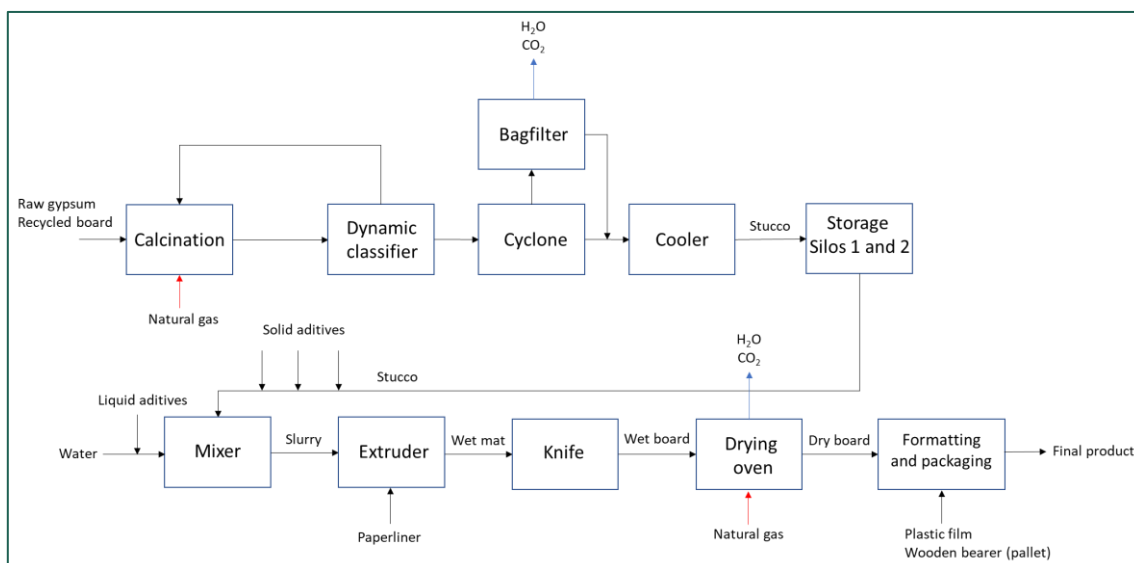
$H_2O$
$CO_2$

Bagfilter

Raw gypsum
Recycled board

Calcination

Dynamic classifier

Cyclone

Cooler

Stucco

Storage Silos 1 and 2

Natural gas

Solid aditives

$H_2O$
$CO_2$

Stucco

Liquid aditives

Water

Mixer

Slurry

Extruder

Wet mat

Knife

Wet board

Drying oven

Dry board

Formatting and packaging

Final product

Paperliner

Natural gas

Plastic film
Wooden bearer (pallet)